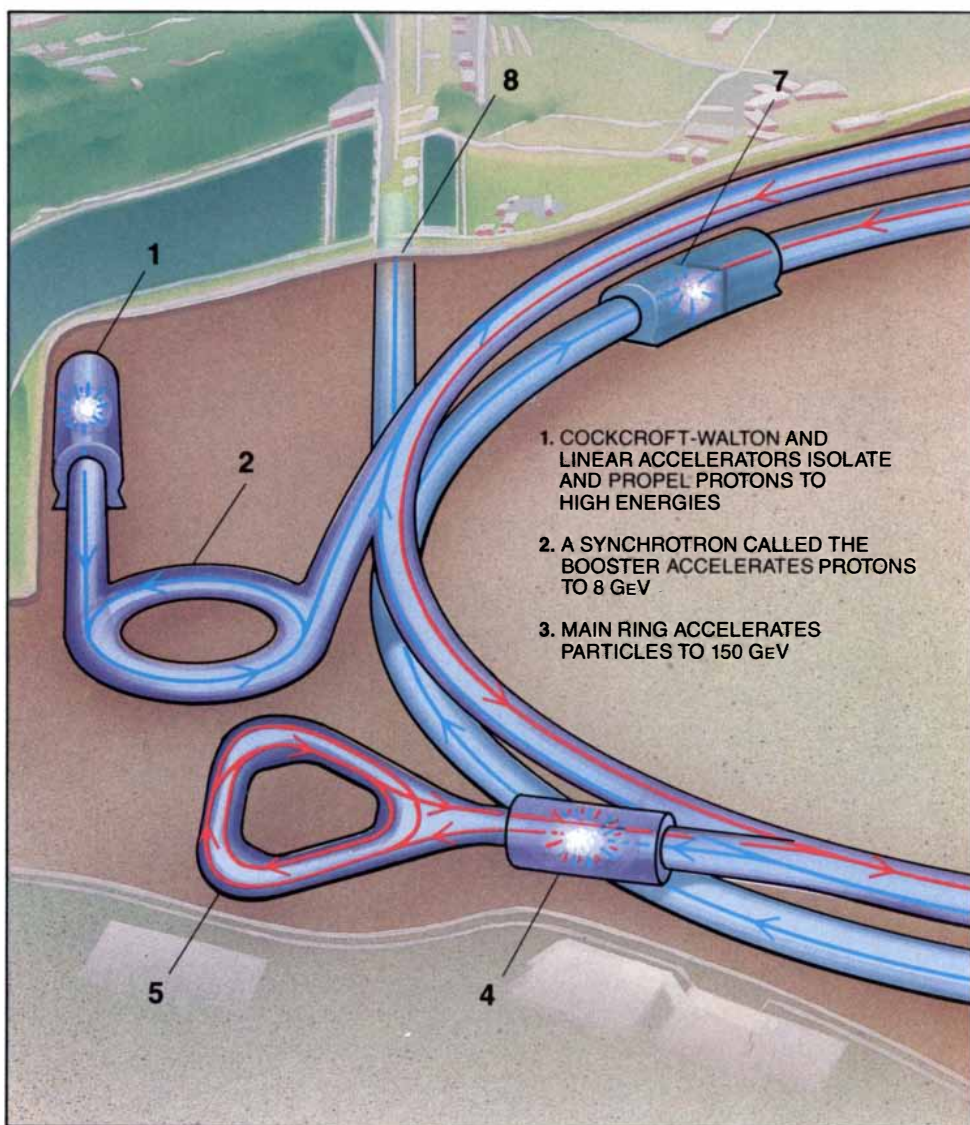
8

7

1

2

1. COCKCROFT-WALTON AND LINEAR ACCELERATORS ISOLATE AND PROPEL PROTONS TO HIGH ENERGIES

2. A SYNCHROTRON CALLED THE BOOSTER ACCELERATES PROTONS TO 8 GEV

3. MAIN RING ACCELERATES PARTICLES TO 150 GEV

5

4